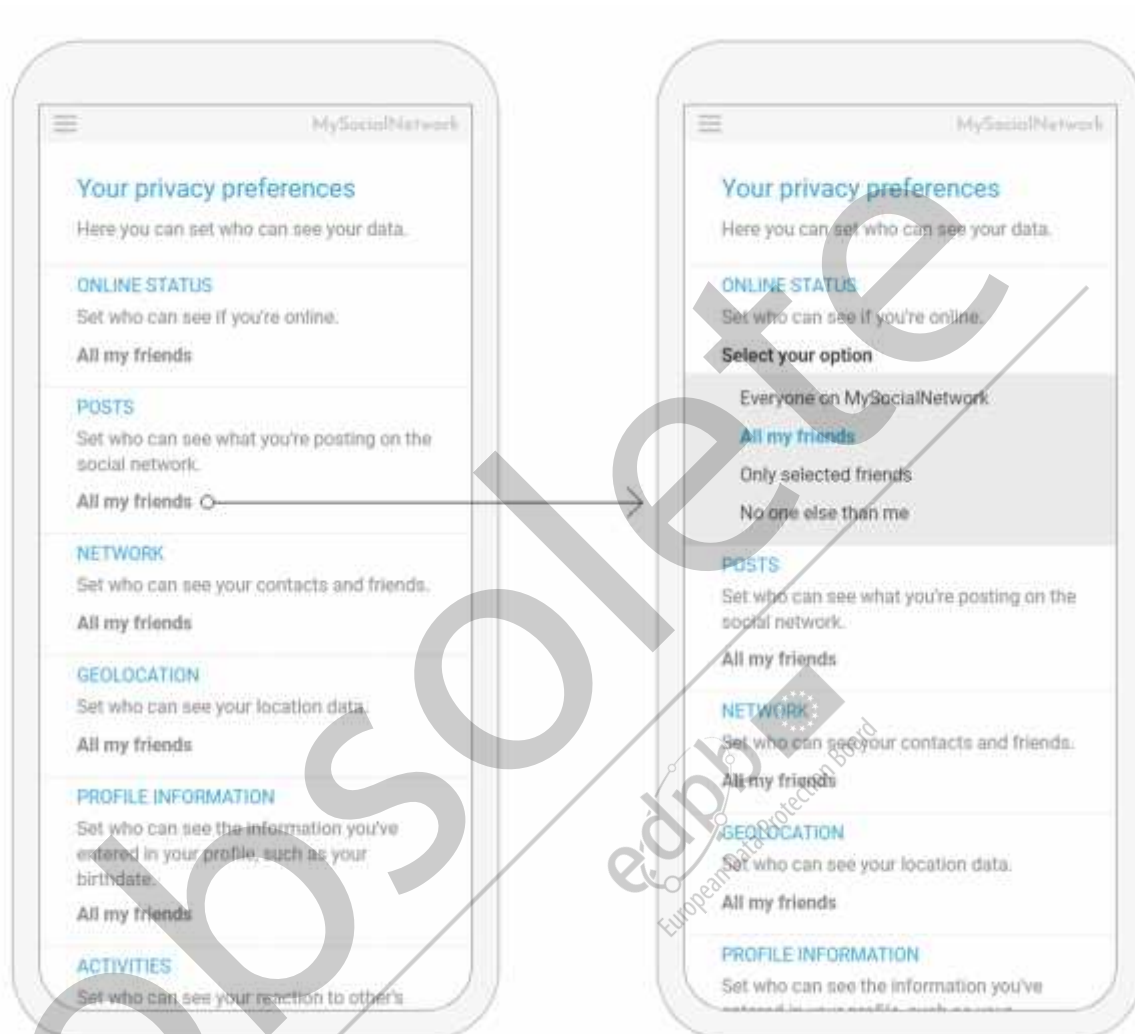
MySocialNetwork

Your privacy preferences

Here you can set who can see your data.

ONLINE STATUS

Set who can see if you're online.

All my friends

POSTS

Set who can see what you're posting on the social network.

All my friends

NETWORK

Set who can see your contacts and friends.

All my friends

GEOLOCATION

Set who can see your location data.

All my friends

PROFILE INFORMATION

Set who can see the information you've entered in your profile, such as your birthdate.

All my friends

ACTIVITIES

Set who can see your reaction to other's

MySocialNetwork

Your privacy preferences

Here you can set who can see your data.

ONLINE STATUS

Set who can see if you're online.

Select your option

Everyone on MySocialNetwork

All my friends

Only selected friends

No one else than me

POSTS

Set who can see what you're posting on the social network.

All my friends

NETWORK

Set who can see your contacts and friends.

All my friends

GEOLOCATION

Set who can see your location data.

All my friends

PROFILE INFORMATION

Set who can see the information you've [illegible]

obsolete

edpb European Data Protection Board